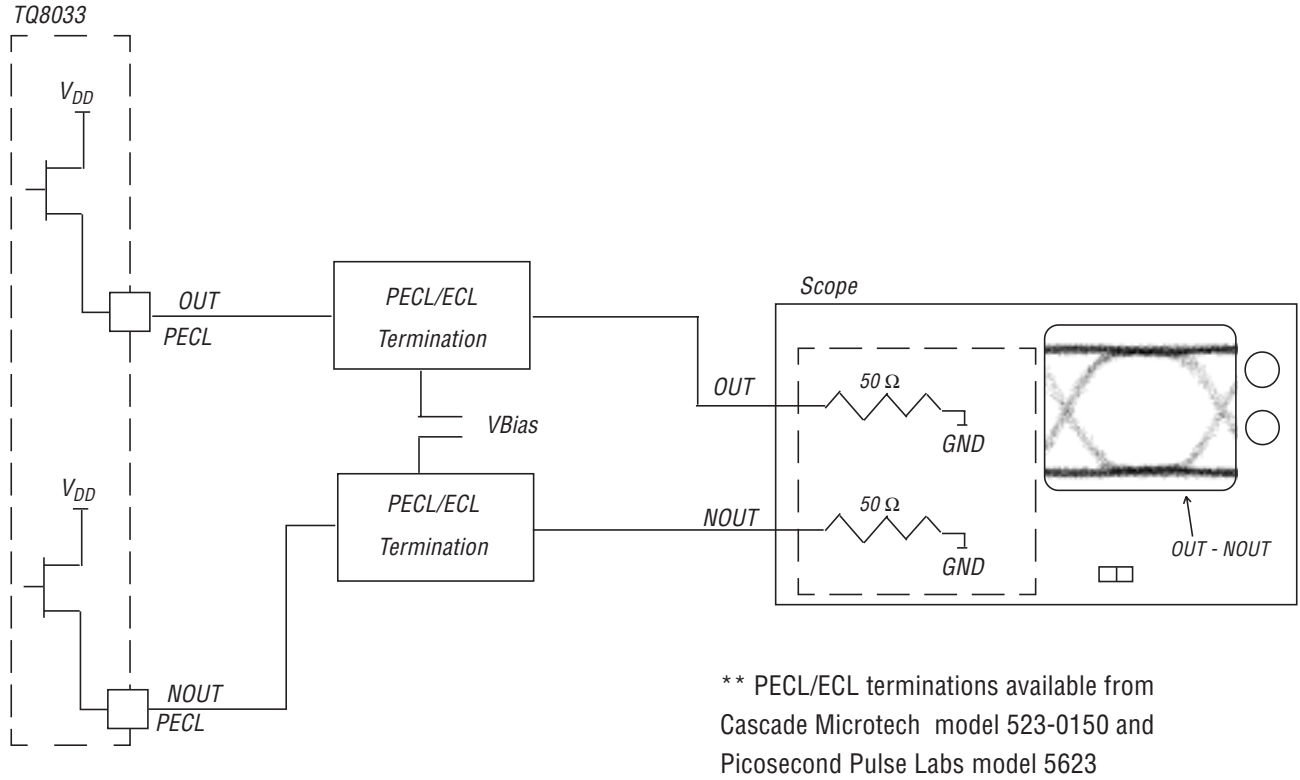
TQ8033

$V_{DD}$

OUT
PECL

PECL/ECL
Termination

VBias

$V_{DD}$

PECL/ECL
Termination

NOUT
PECL

Scope

OUT

$50\,\Omega$

GND

NOUT

$50\,\Omega$

GND

OUT - NOUT

** PECL/ECL terminations available from Cascade Microtech model 523-0150 and Picosecond Pulse Labs model 5623